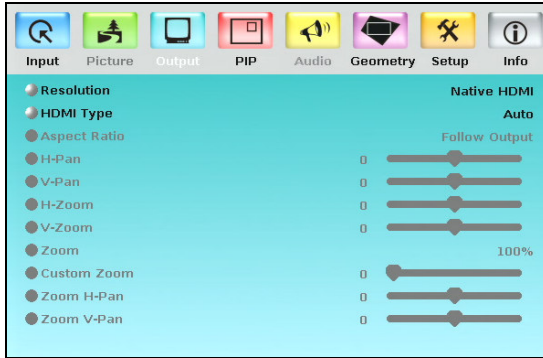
Input Picture Output PIP Audio Geometry Setup Info

| | | |
|---|---|---|
| Resolution | | Native HDMI |
| HDMI Type | | Auto |
| Aspect Ratio | | Follow Output |
| H-Pan | 0 | |
| V-Pan | 0 | |
| H-Zoom | 0 | |
| V-Zoom | 0 | |
| Zoom | | 100% |
| Custom Zoom | 0 | |
| Zoom H-Pan | 0 | |
| Zoom V-Pan | 0 | |